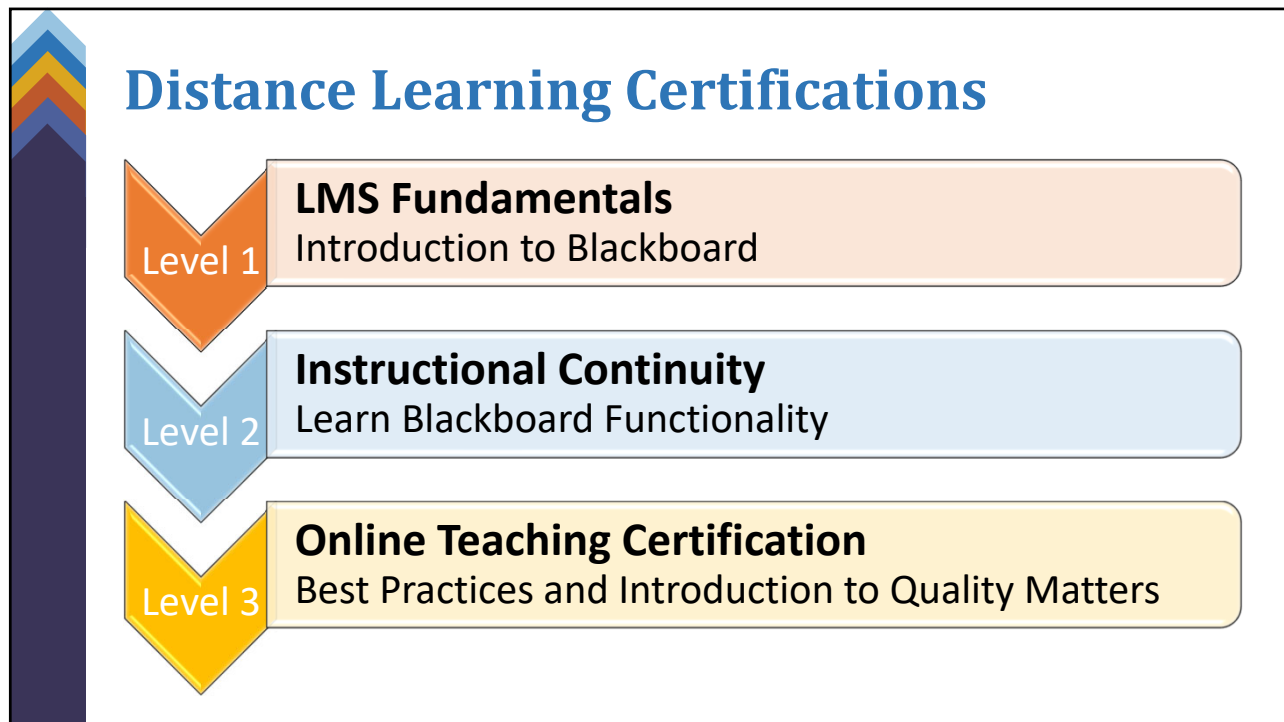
Distance Learning Certifications

Level 1
LMS Fundamentals
Introduction to Blackboard

Level 2
Instructional Continuity
Learn Blackboard Functionality

Level 3
Online Teaching Certification
Best Practices and Introduction to Quality Matters